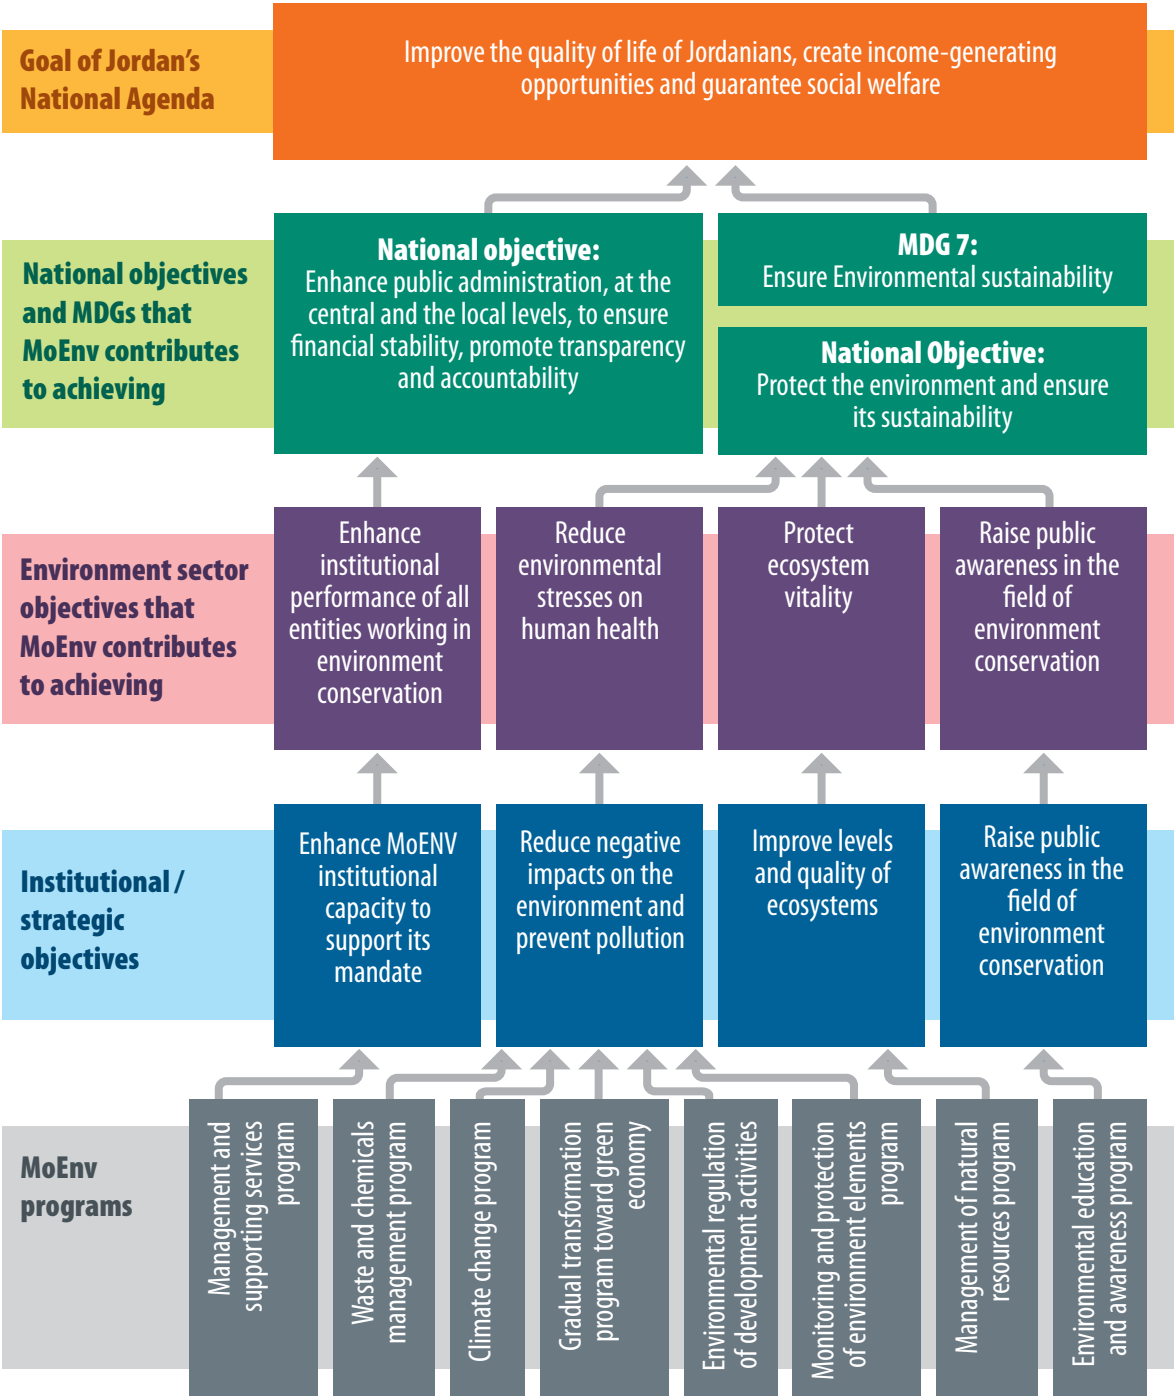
Goal of Jordan's National Agenda

Improve the quality of life of Jordanians, create income-generating opportunities and guarantee social welfare

National objectives and MDGs that MoEnv contributes to achieving

National objective:
Enhance public administration, at the central and the local levels, to ensure financial stability, promote transparency and accountability

MDG 7:
Ensure Environmental sustainability

National Objective:
Protect the environment and ensure its sustainability

Environment sector objectives that MoEnv contributes to achieving

Enhance institutional performance of all entities working in environment conservation

Reduce environmental stresses on human health

Protect ecosystem vitality

Raise public awareness in the field of environment conservation

Institutional / strategic objectives

Enhance MoENV institutional capacity to support its mandate

Reduce negative impacts on the environment and prevent pollution

Improve levels and quality of ecosystems

Raise public awareness in the field of environment conservation

MoEnv programs

Management and supporting services program

Waste and chemicals management program

Climate change program

Gradual transformation program toward green economy

Environmental regulation of development activities

Monitoring and protection of environment elements program

Management of natural resources program

Environmental education and awareness program